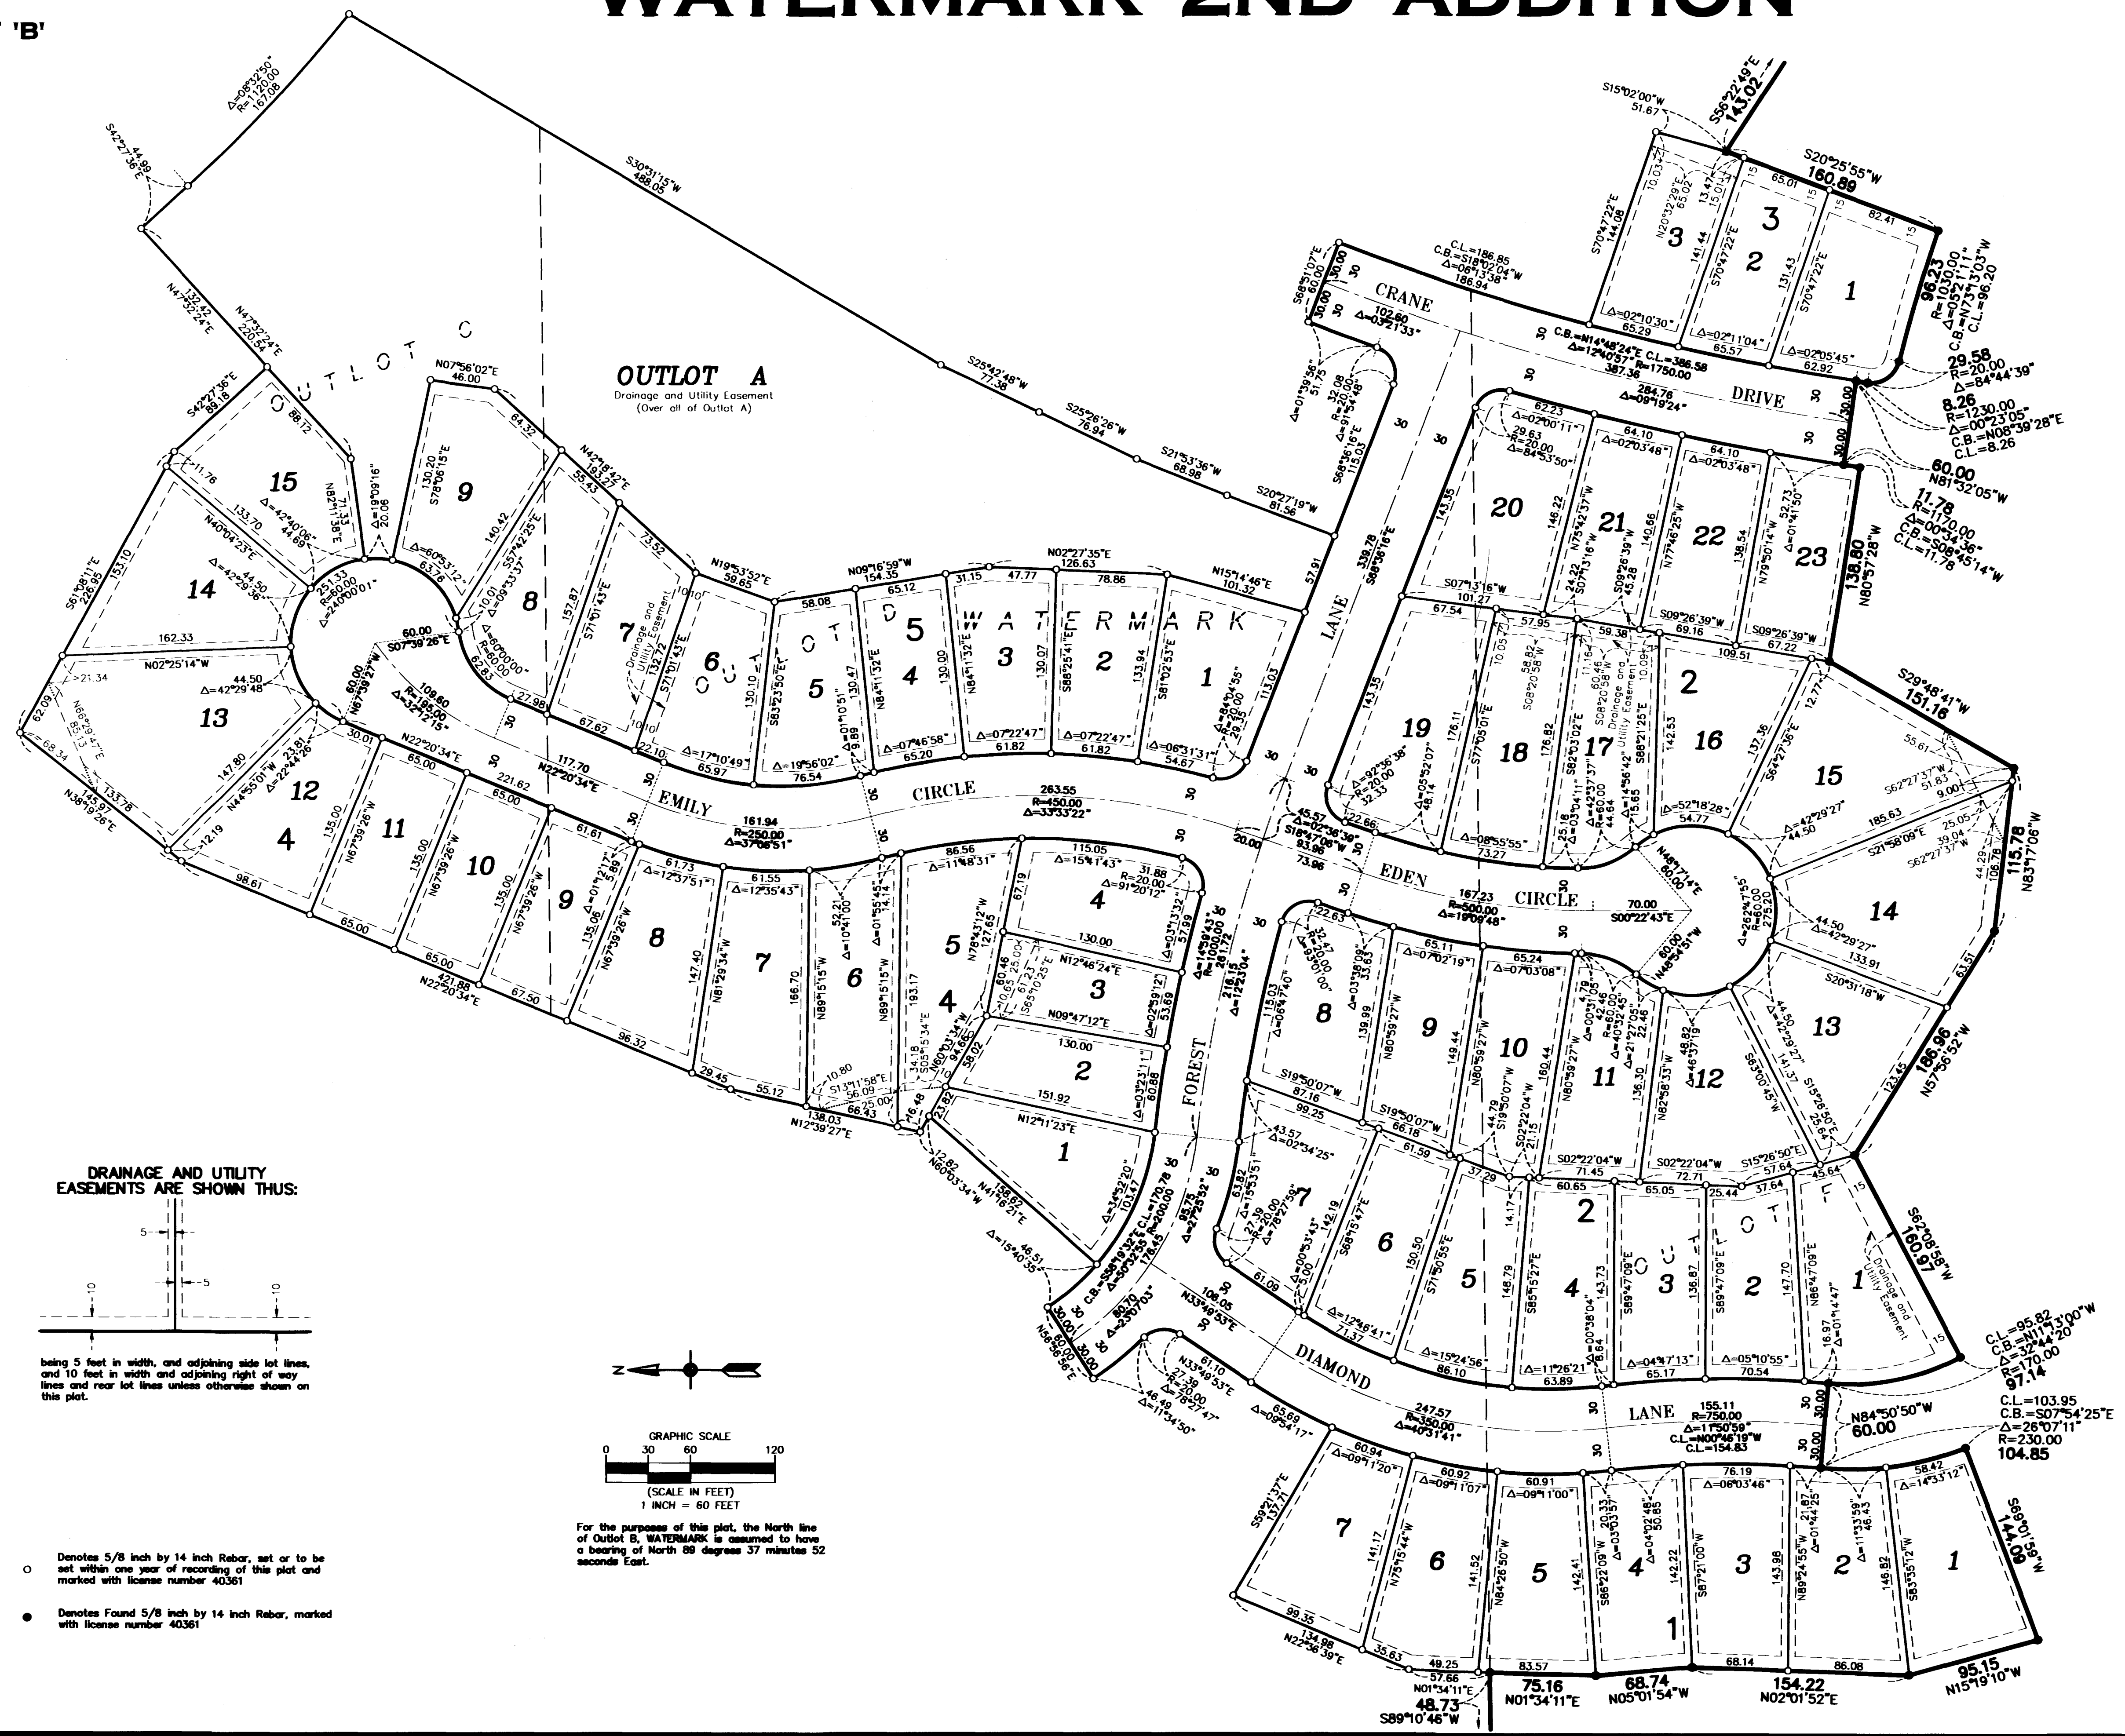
WATERMARK 2ND ADDITION

'B'

OUTLOT A
Drainage and Utility Easement
(Over all of Outlot A)

OUTLOT C

OUTLOT D

WATERMARK

CRANE DRIVE

LANE

EMILY CIRCLE

EDEN CIRCLE

FOREST

DIAMOND LANE

OUTLOT

Drainage and Utility Easement

S15°02'00"W 51.67
S56°22'49"E 143.02
S20°25'55"W 160.89
96.23 R=1030.00 Δ=05°21'11" C.B.=N73°13'03"W C.L.=96.20
29.58 R=20.00 Δ=84°44'39"
8.26 R=1230.00 Δ=00°23'05" C.B.=N08°39'28"E C.L.=8.26
60.00 N81°32'05"W
11.78 R=1170.00 Δ=00°34'36" C.B.=S08°45'14"W C.L.=11.78
138.80 N80°57'28"W
S29°48'41"W 151.16
115.78 N83°17'06"W
186.96 N57°56'52"W
S62°08'58"W 160.97
C.L.=95.82 C.B.=N11°13'00"W Δ=32°44'20" R=170.00 97.14
C.L.=103.95 C.B.=S07°54'25"E Δ=26°07'11" R=230.00 104.85
N84°50'50"W 60.00
144.00 S69°10'60"W
95.15 N15°19'10"W
154.22 N02°01'52"E
68.74 N05°01'54"W
75.16 N01°34'11"E
48.73 S89°10'46"W
N01°34'11"E
C.L.=186.85 C.B.=S18°02'04"W Δ=06°13'38" 186.94
C.B.=N14°48'24"E C.L.=386.58 Δ=12°40'57" R=1750.00 387.36
284.76 Δ=09°19'24"
102.60 Δ=03°21'33"
339.78 S68°36'16"E
S30°31'15"W 486.05
Δ=08°32'50" R=1120.00 167.08
S42°27'36"E 44.99
N47°32'24"E 132.42
N47°32'24"E 220.54
S42°27'36"E 89.18
S25°42'48"W 77.38
S25°26'26"W 76.94
S21°53'36"W 68.98
S20°27'19"W 81.56
S61°08'11"E 226.95
N39°19'26"E 145.97
421.88 N22°20'34"E
N22°20'34"E 117.70
263.55 R=450.00 Δ=33°33'22"
161.94 R=250.00 Δ=37°06'51"
167.23 R=500.00 Δ=19°09'48"
216.15 Δ=14°19'43" R=1000.00
247.57 R=350.00 Δ=40°31'41"
155.11 R=750.00 Δ=11°50'59" C.L.=N00°46'19"W C.L.=154.83
N33°48'53"E 106.05
80.70 Δ=23°07'03"
95.75 Δ=27°25'52"
N12°39'27"E
N22°36'39"E 134.98
S89°10'46"W

DRAINAGE AND UTILITY EASEMENTS ARE SHOWN THUS:
5 5 10 10
being 5 feet in width, and adjoining side lot lines, and 10 feet in width and adjoining right of way lines and rear lot lines unless otherwise shown on this plat.

GRAPHIC SCALE
0 30 60 120
(SCALE IN FEET)
1 INCH = 60 FEET

For the purposes of this plat, the North line of Outlot B, WATERMARK is assumed to have a bearing of North 89 degrees 37 minutes 52 seconds East.

Denotes 5/8 inch by 14 inch Rebar, set or to be set within one year of recording of this plat and marked with license number 40361

Denotes Found 5/8 inch by 14 inch Rebar, marked with license number 40361